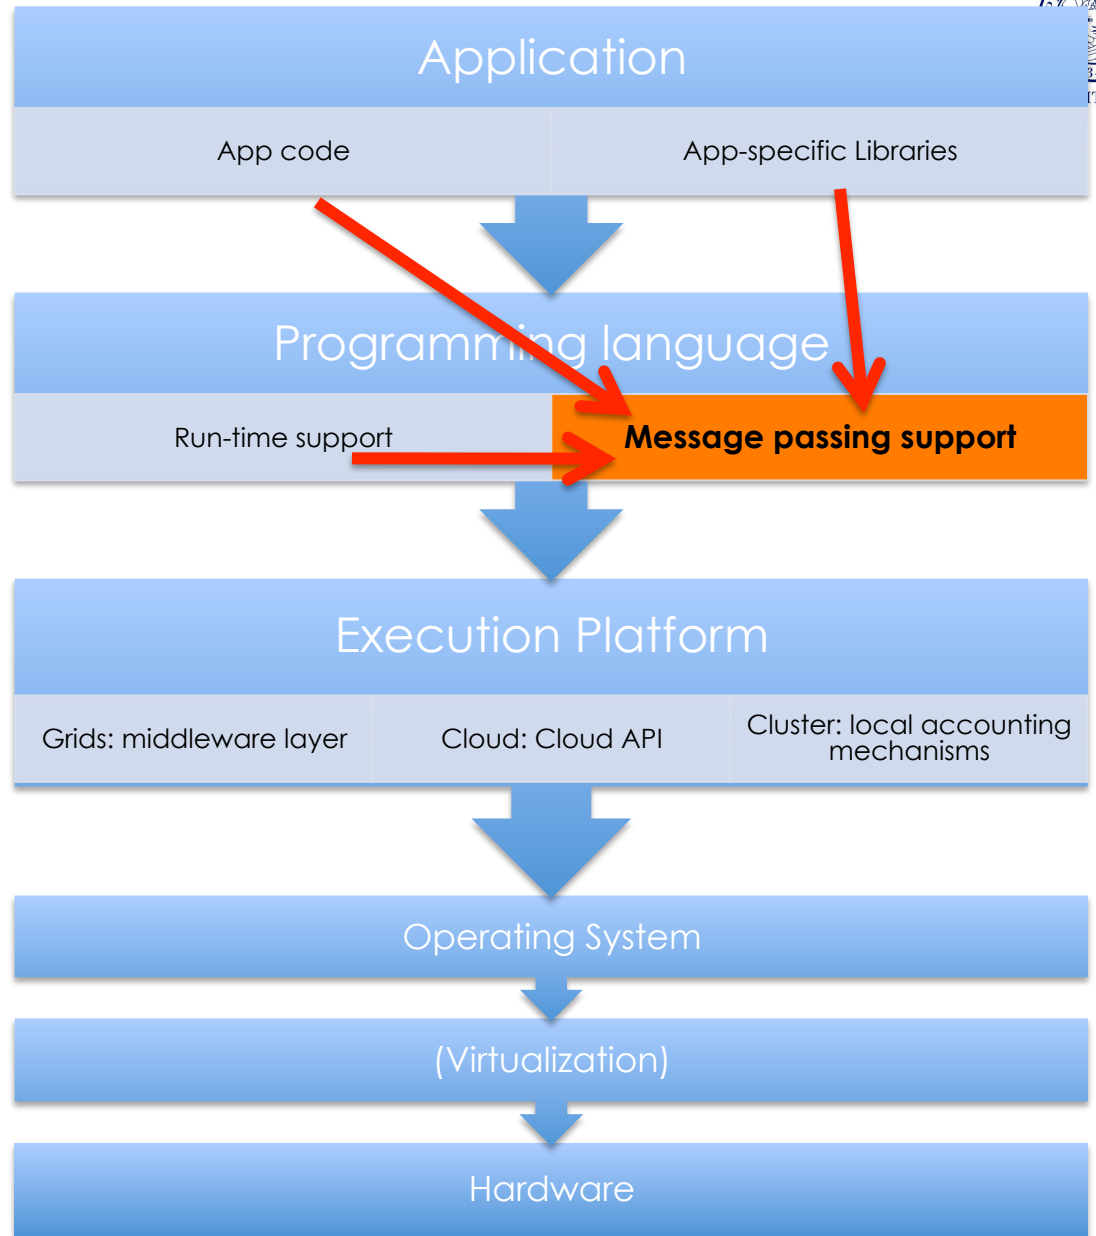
Application

App code

App-specific Libraries

Programming language

Run-time support

Message passing support

Execution Platform

Grids: middleware layer

Cloud: Cloud API

Cluster: local accounting mechanisms

Operating System

(Virtualization)

Hardware